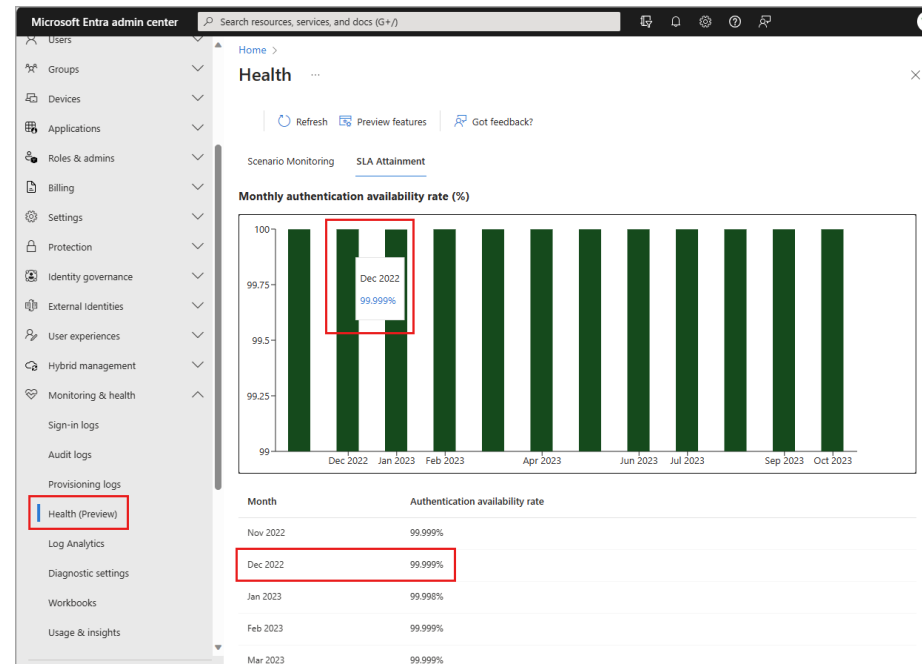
Microsoft Entra admin center

Search resources, services, and docs (G+/)

Users
Groups
Devices
Applications
Roles & admins
Billing
Settings
Protection
Identity governance
External Identities
User experiences
Hybrid management
Monitoring & health
Sign-in logs
Audit logs
Provisioning logs
Health (Preview)
Log Analytics
Diagnostic settings
Workbooks
Usage & insights

Home >

Health ...

Refresh Preview features Got feedback?

Scenario Monitoring SLA Attainment

Monthly authentication availability rate (%)

100
99.75
99.5
99.25
99

Dec 2022
99.999%

Dec 2022 Jan 2023 Feb 2023 Apr 2023 Jun 2023 Jul 2023 Sep 2023 Oct 2023

| Month | Authentication availability rate |
|---|---|
| Nov 2022 | 99.999% |
| Dec 2022 | 99.999% |
| Jan 2023 | 99.998% |
| Feb 2023 | 99.999% |
| Mar 2023 | 99.999% |